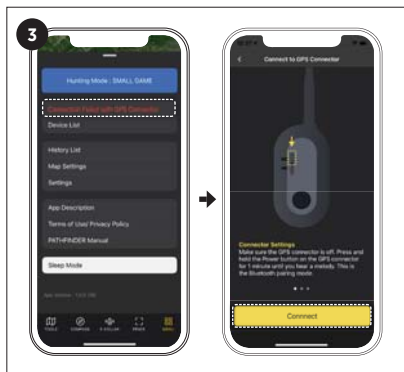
3

Hunting Mode : SMALL GAME

Connection Failed with GPS Connector

Device List

History List

Map Settings

Settings

App Description

Terms of Use/ Privacy Policy

PATHFINDER Manual

Sleep Mode

App Version : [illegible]

TOOLS COMPASS E-COLLAR TRACK MENU

Connect to GPS Connector

Connector Settings
Make sure the GPS connector is off. Press and hold the Power button on the GPS connector for 1 minute until you hear a melody. This is the Bluetooth pairing mode.

Connect